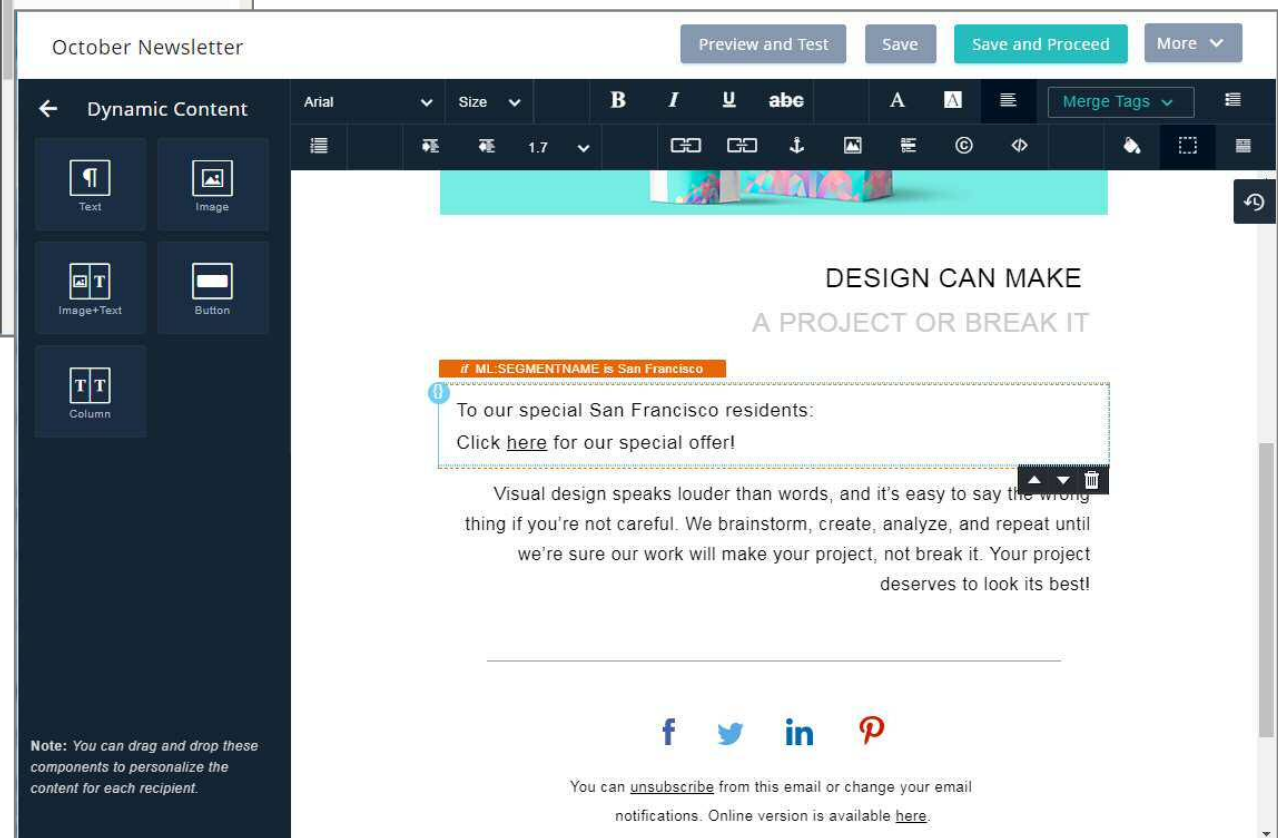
October Newsletter

Preview and Test

Save

Save and Proceed

More

Dynamic Content

Text

Image

Image+Text

Button

Column

Note: You can drag and drop these components to personalize the content for each recipient.

Arial

Size

B

I

U

abc

A

Merge Tags

1.7

DESIGN CAN MAKE

A PROJECT OR BREAK IT

if ML:SEGMENTNAME is San Francisco

To our special San Francisco residents:

Click here for our special offer!

Visual design speaks louder than words, and it's easy to say the wrong thing if you're not careful. We brainstorm, create, analyze, and repeat until we're sure our work will make your project, not break it. Your project deserves to look its best!

You can unsubscribe from this email or change your email notifications. Online version is available here.